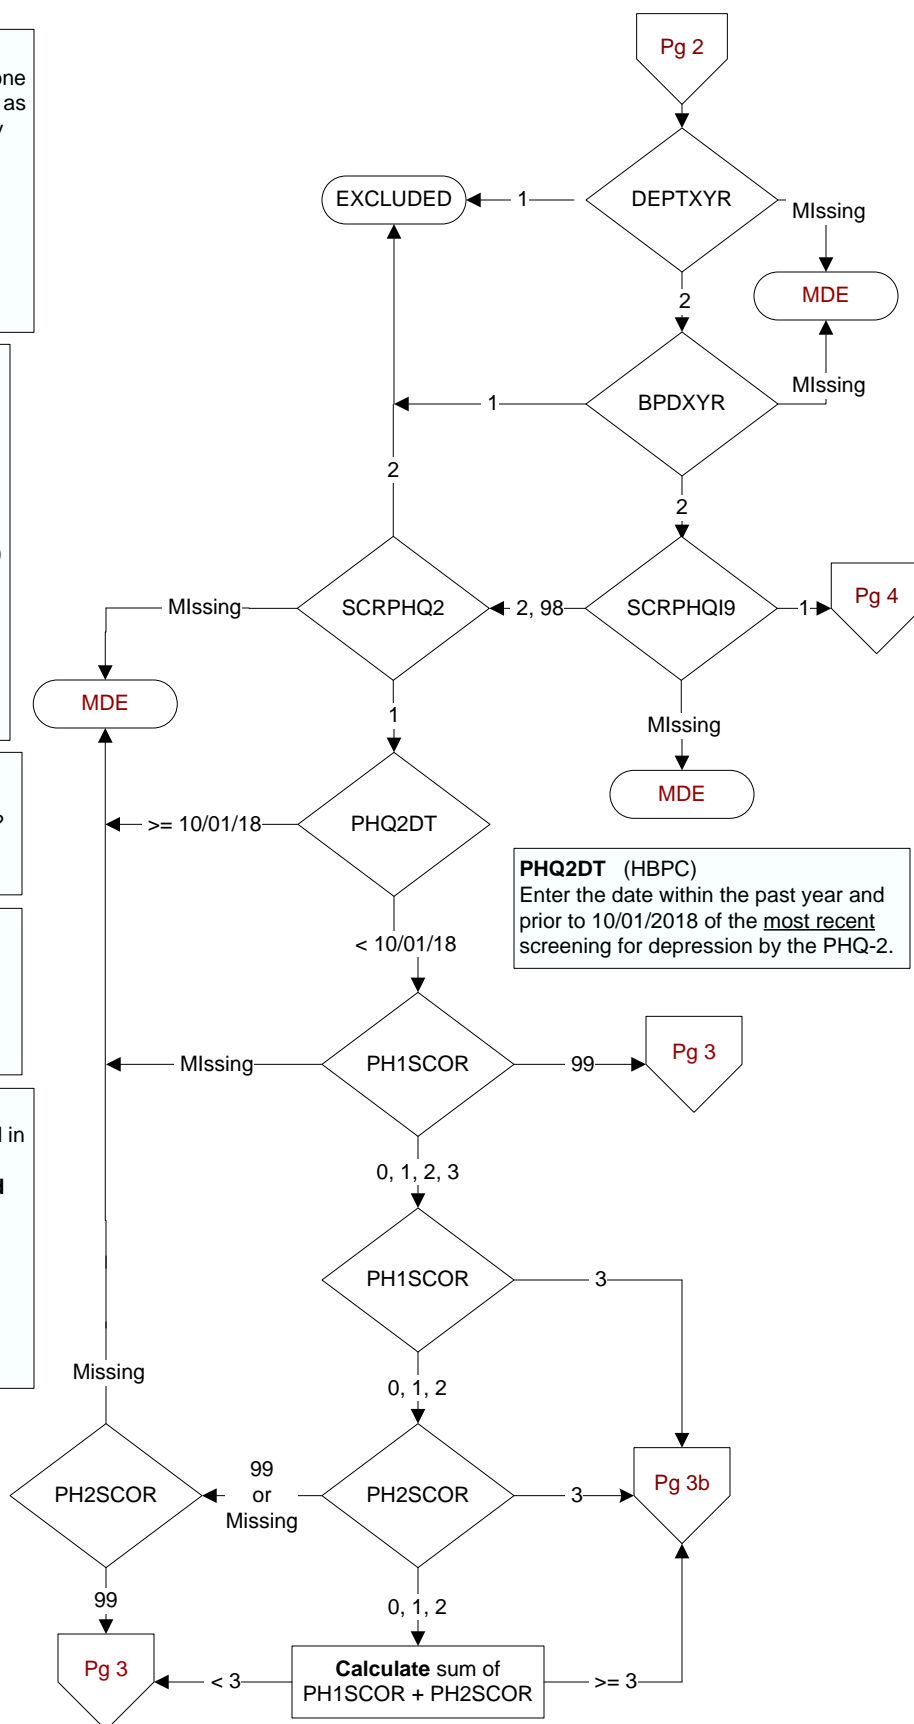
one
as
y

?

l in
d

Pg 2

DEPTXYR

1

EXCLUDED

MIssing

MDE

2

BPDXYR

1

MIssing

2

2

SCRPHQI9

1

Pg 4

2, 98

SCRPHQ2

MIssing

MDE

MIssing

MDE

1

PHQ2DT

>= 10/01/18

**PHQ2DT** (HBPC)
Enter the date within the past year and prior to 10/01/2018 of the most recent screening for depression by the PHQ-2.

< 10/01/18

PH1SCOR

MIssing

99

Pg 3

0, 1, 2, 3

PH1SCOR

3

0, 1, 2

Missing

PH2SCOR

99 or Missing

PH2SCOR

3

Pg 3b

99

0, 1, 2

Pg 3

< 3

**Calculate** sum of PH1SCOR + PH2SCOR

>= 3